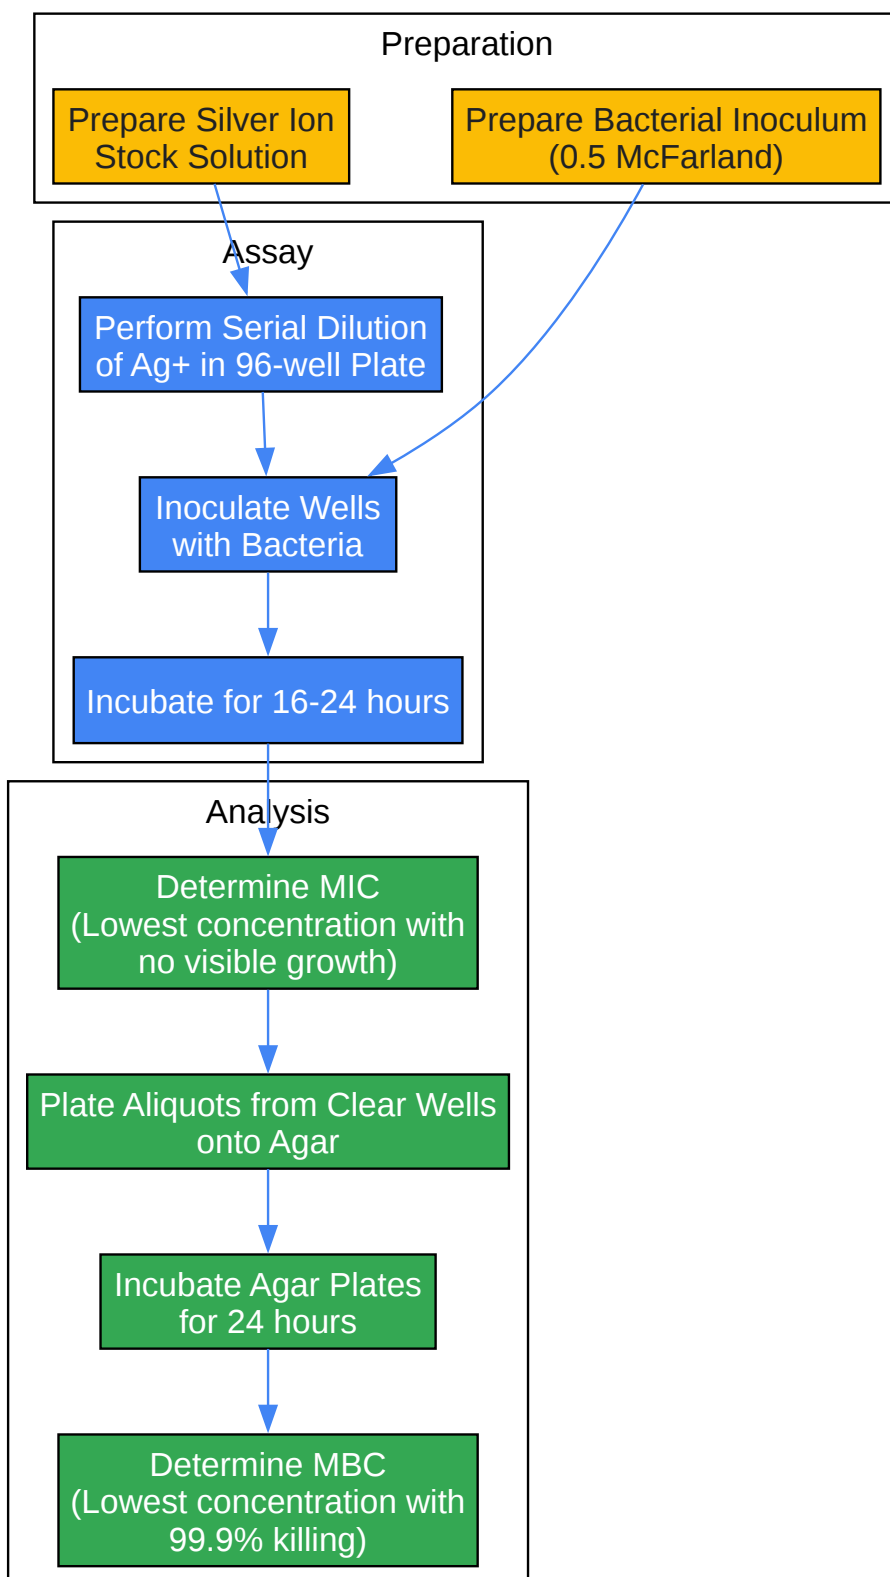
Preparation

Prepare Silver Ion Stock Solution

Prepare Bacterial Inoculum (0.5 McFarland)

Assay

Perform Serial Dilution of Ag+ in 96-well Plate

Inoculate Wells with Bacteria

Incubate for 16-24 hours

Analysis

Determine MIC (Lowest concentration with no visible growth)

Plate Aliquots from Clear Wells onto Agar

Incubate Agar Plates for 24 hours

Determine MBC (Lowest concentration with 99.9% killing)